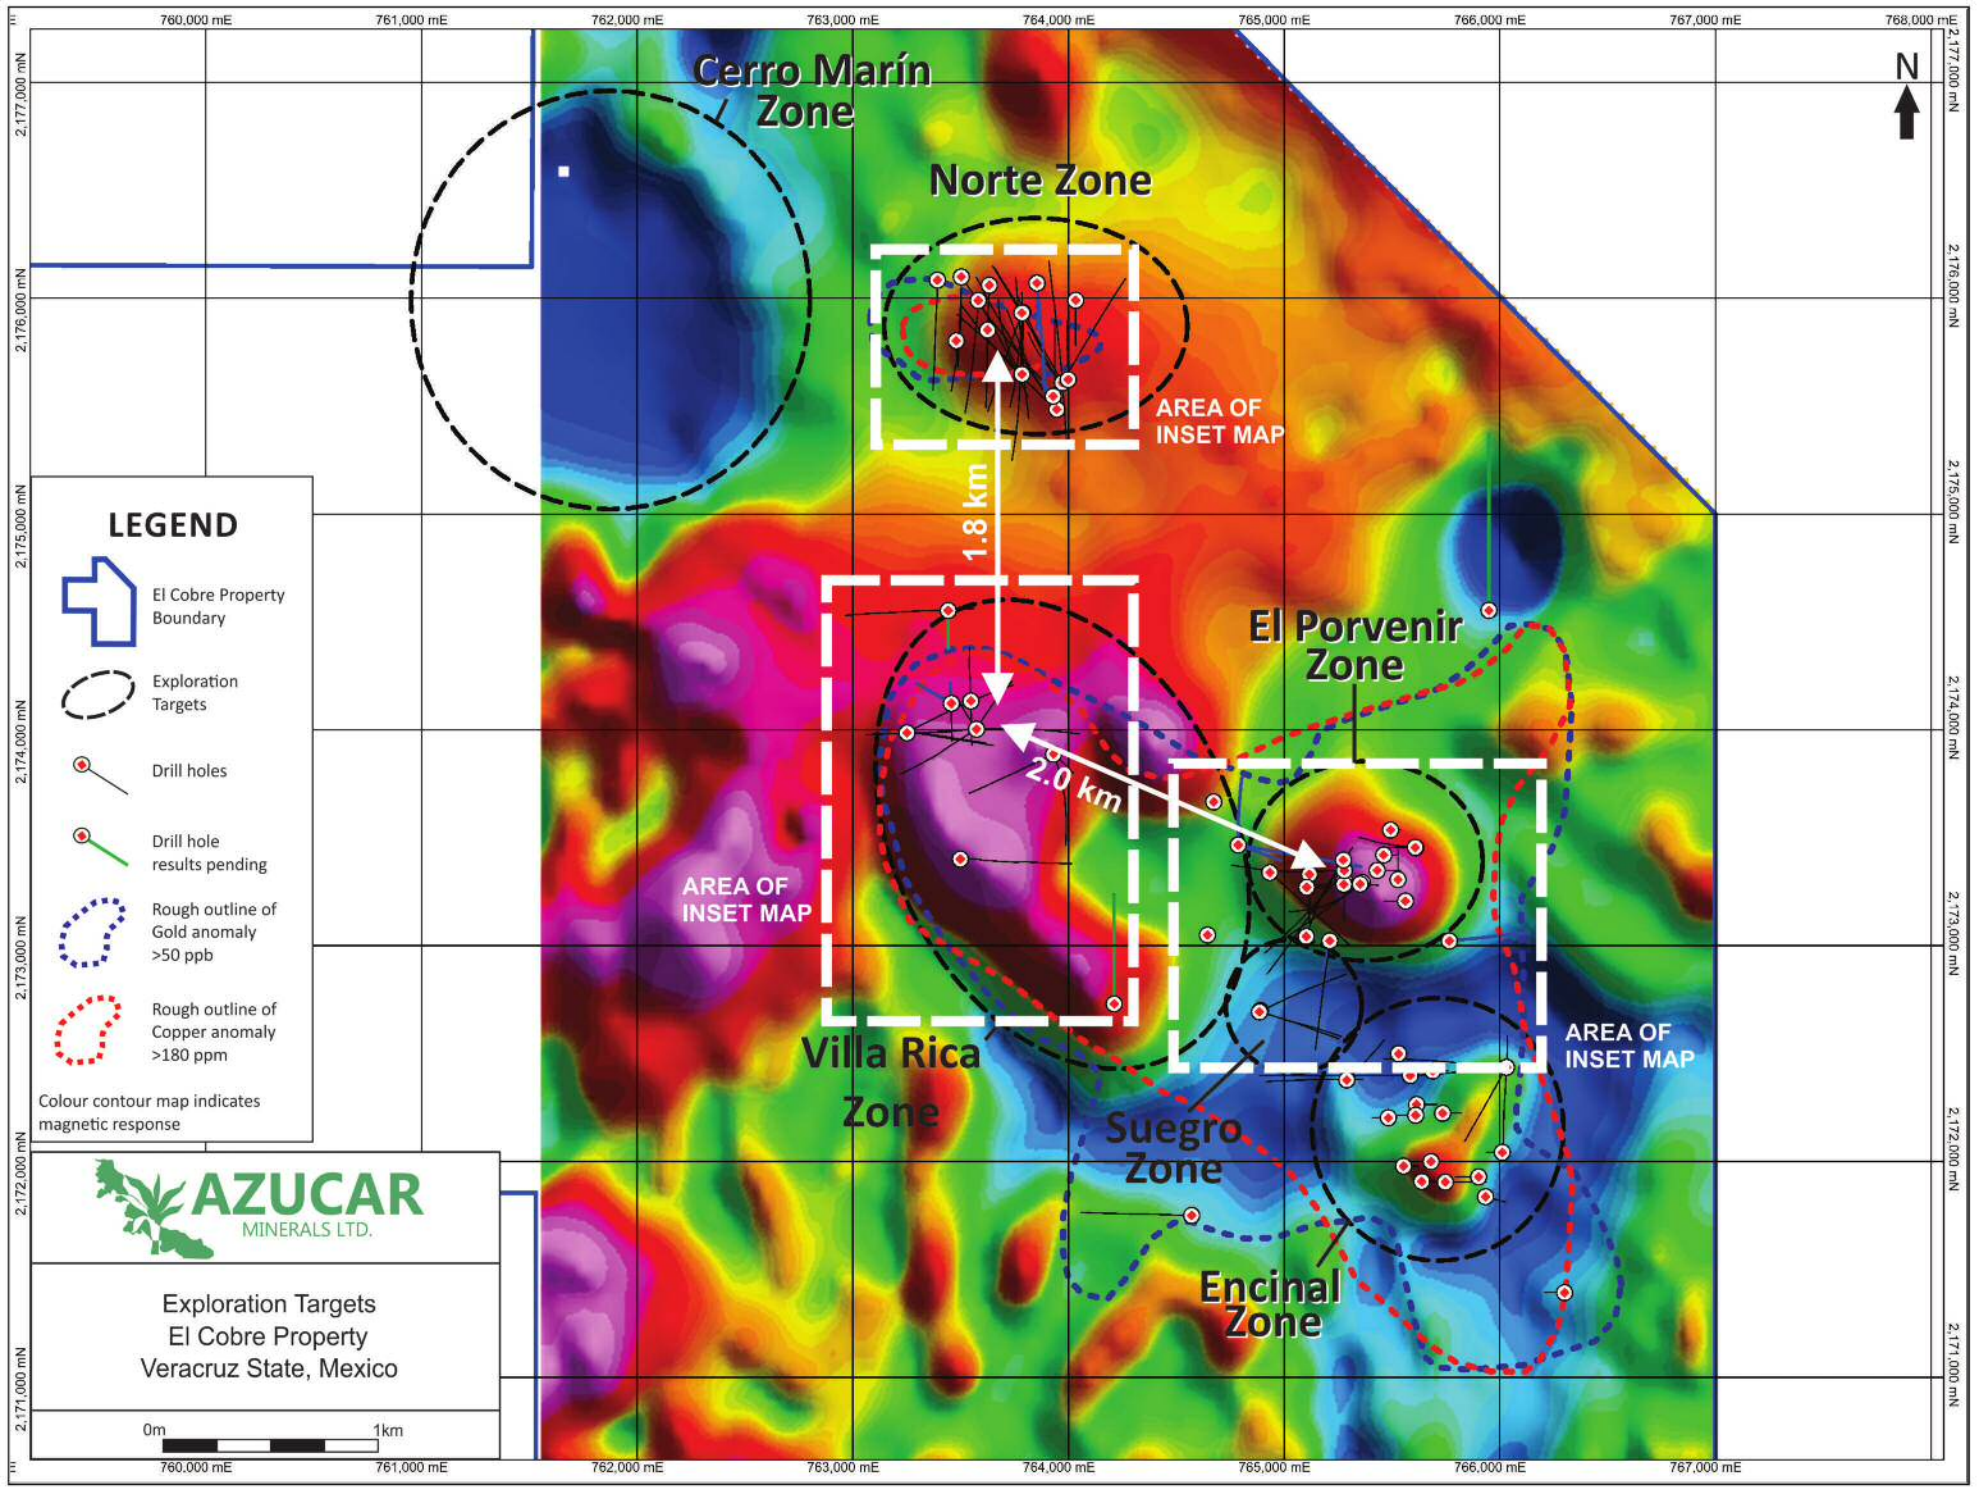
760,000 mE 761,000 mE 762,000 mE 763,000 mE 764,000 mE 765,000 mE 766,000 mE 767,000 mE 768,000 mE

2,177,000 mN
2,176,000 mN
2,175,000 mN
2,174,000 mN
2,173,000 mN
2,172,000 mN
2,171,000 mN

N

Cerro Marín Zone

Norte Zone

AREA OF INSET MAP

1.8 km

El Porvenir Zone

2.0 km

AREA OF INSET MAP

AREA OF INSET MAP

Villa Rica Zone

Suegro Zone

Encinal Zone

LEGEND

El Cobre Property Boundary

Exploration Targets

Drill holes

Drill hole results pending

Rough outline of Gold anomaly >50 ppb

Rough outline of Copper anomaly >180 ppm

Colour contour map indicates magnetic response

AZUCAR MINERALS LTD.

Exploration Targets
El Cobre Property
Veracruz State, Mexico

0m 1km

760,000 mE 761,000 mE 762,000 mE 763,000 mE 764,000 mE 765,000 mE 766,000 mE 767,000 mE